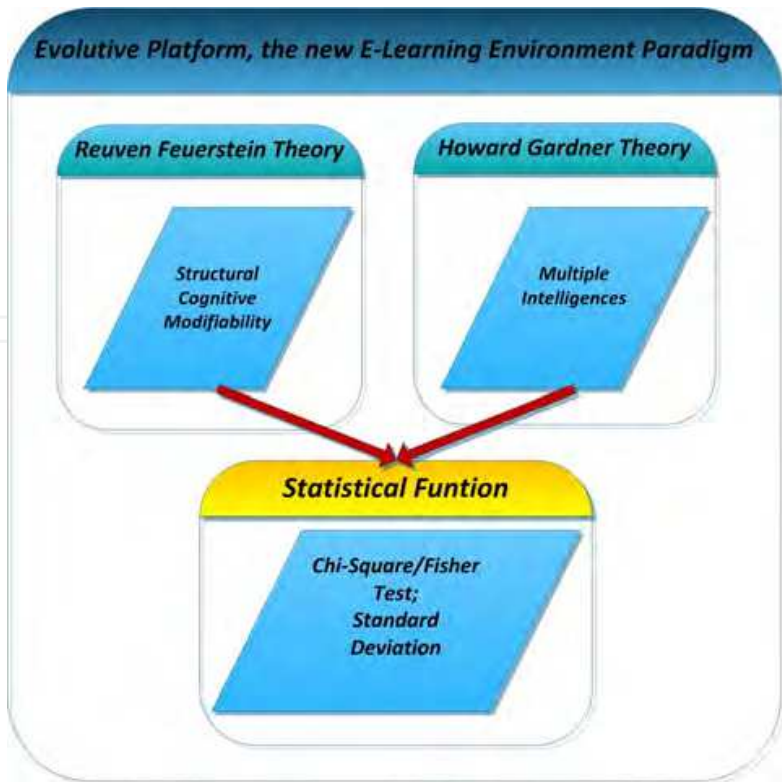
Evolutive Platform, the new E-Learning Environment Paradigm

Reuven Feuerstein Theory

Structural Cognitive Modifiability

Howard Gardner Theory

Multiple Intelligences

Statistical Funtion

Chi-Square/Fisher Test; Standard Deviation